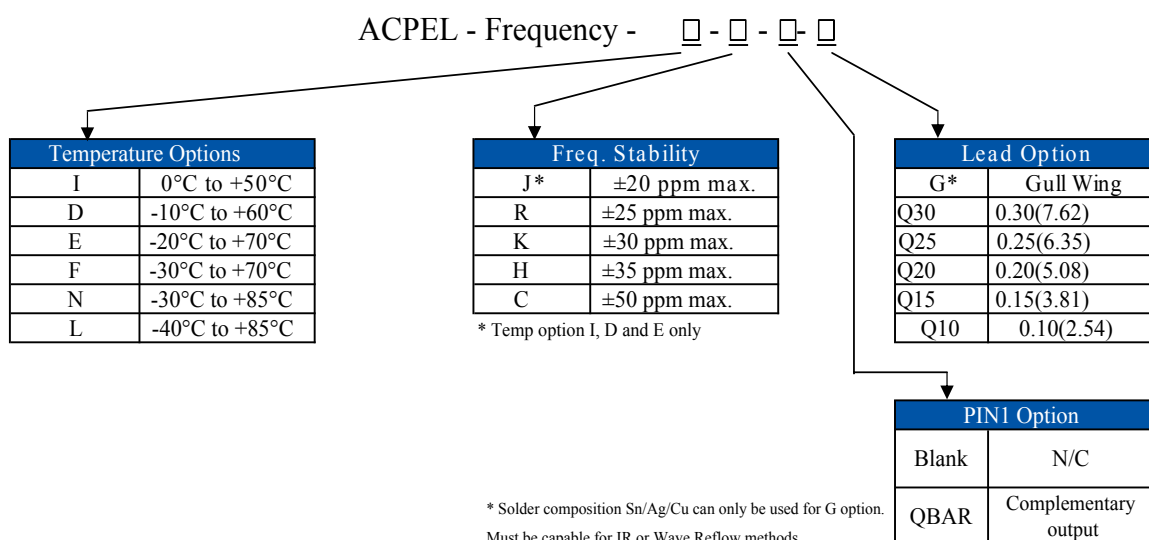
ACPEL - Frequency - □ - □ - □- □

| Temperature Options | |
|---|---|
| I | 0°C to +50°C |
| D | -10°C to +60°C |
| E | -20°C to +70°C |
| F | -30°C to +70°C |
| N | -30°C to +85°C |
| L | -40°C to +85°C |

| Freq. Stability | |
|---|---|
| J* | ±20 ppm max. |
| R | ±25 ppm max. |
| K | ±30 ppm max. |
| H | ±35 ppm max. |
| C | ±50 ppm max. |

* Temp option I, D and E only

| Lead Option | |
|---|---|
| G* | Gull Wing |
| Q30 | 0.30(7.62) |
| Q25 | 0.25(6.35) |
| Q20 | 0.20(5.08) |
| Q15 | 0.15(3.81) |
| Q10 | 0.10(2.54) |

| PIN1 Option | |
|---|---|
| Blank | N/C |
| QBAR | Complementary output |

* Solder composition Sn/Ag/Cu can only be used for G option.
Must be capable for IR or Wave Reflow methods.